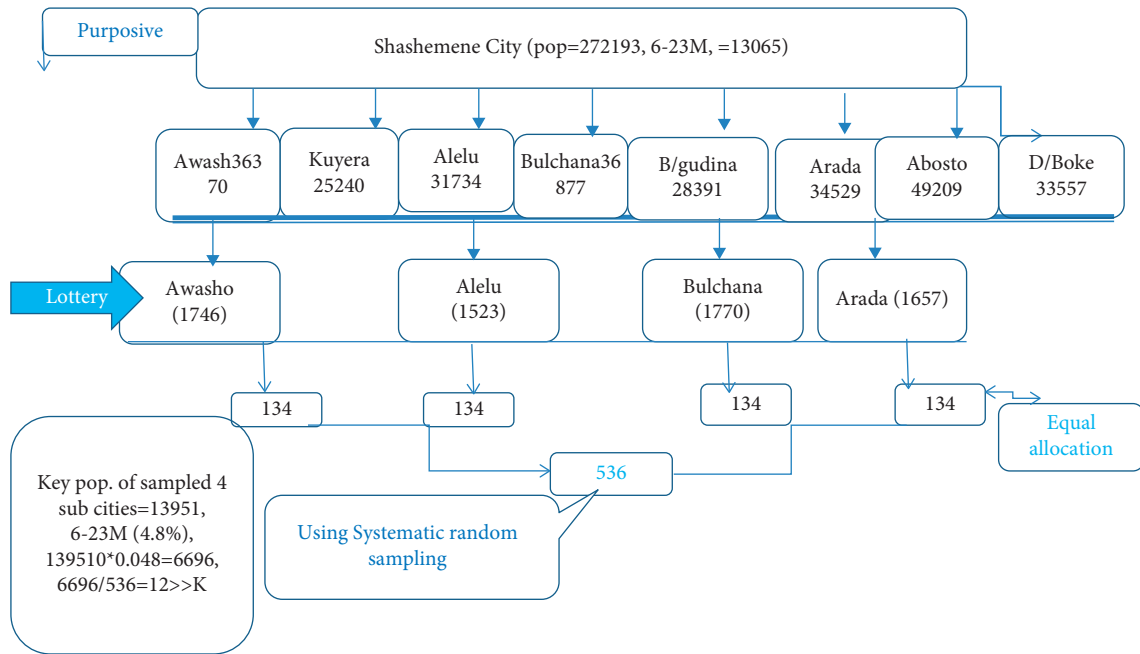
Purposive

Shashemene City (pop=272193, 6-23M, =13065)

Awash363 70

Kuyera 25240

Alelu 31734

Bulchana36 877

B/gudina 28391

Arada 34529

Abosto 49209

D/Boke 33557

Lottery

Awasho (1746)

Alelu (1523)

Bulchana (1770)

Arada (1657)

134

134

134

134

Equal allocation

Key pop. of sampled 4 sub cities=13951, 6-23M (4.8%), 139510*0.048=6696, 6696/536=12>>K

536

Using Systematic random sampling